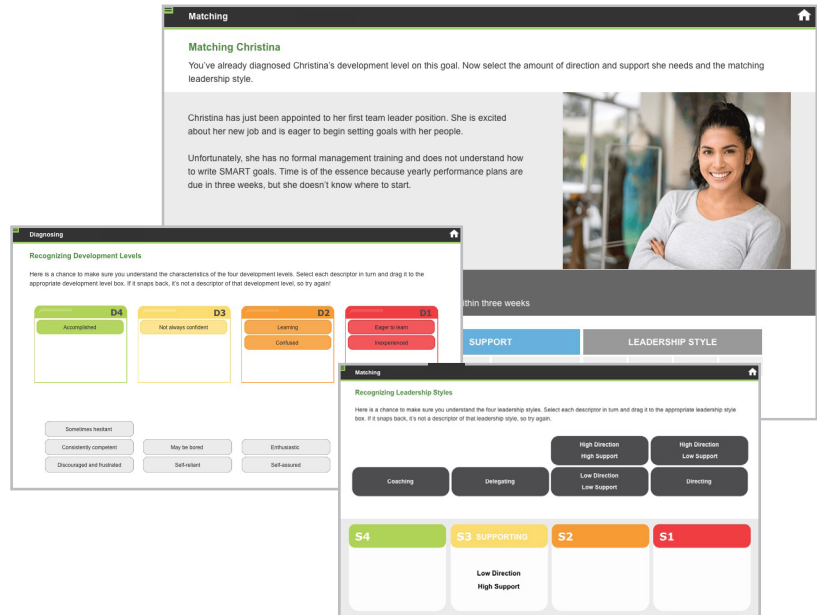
Matching

Matching Christina

You've already diagnosed Christina's development level on this goal. Now select the amount of direction and support she needs and the matching leadership style.

Christina has just been appointed to her first team leader position. She is excited about her new job and is eager to begin setting goals with her people.

Unfortunately, she has no formal management training and does not understand how to write SMART goals. Time is of the essence because yearly performance plans are due in three weeks, but she doesn't know where to start.

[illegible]ithin three weeks

SUPPORT

LEADERSHIP STYLE

Diagnosing

Recognizing Development Levels

Here is a chance to make sure you understand the characteristics of the four development levels. Select each descriptor in turn and drag it to the appropriate development level box. If it snaps back, it's not a descriptor of that development level, so try again!

D4
Accomplished

D3
Not always confident

D2
Learning
Confused

D1
Eager to learn
Inexperienced

Sometimes hesitant
Consistently competent
May be bored
Enthusiastic
Discouraged and frustrated
Self-reliant
Self-assured

Matching

Recognizing Leadership Styles

Here is a chance to make sure you understand the four leadership styles. Select each descriptor in turn and drag it to the appropriate leadership style box. If it snaps back, it's not a descriptor of that leadership style, so try again!

High Direction
High Support

High Direction
Low Support

Coaching

Delegating

Low Direction
Low Support

Directing

S4

S3 SUPPORTING
Low Direction
High Support

S2

S1